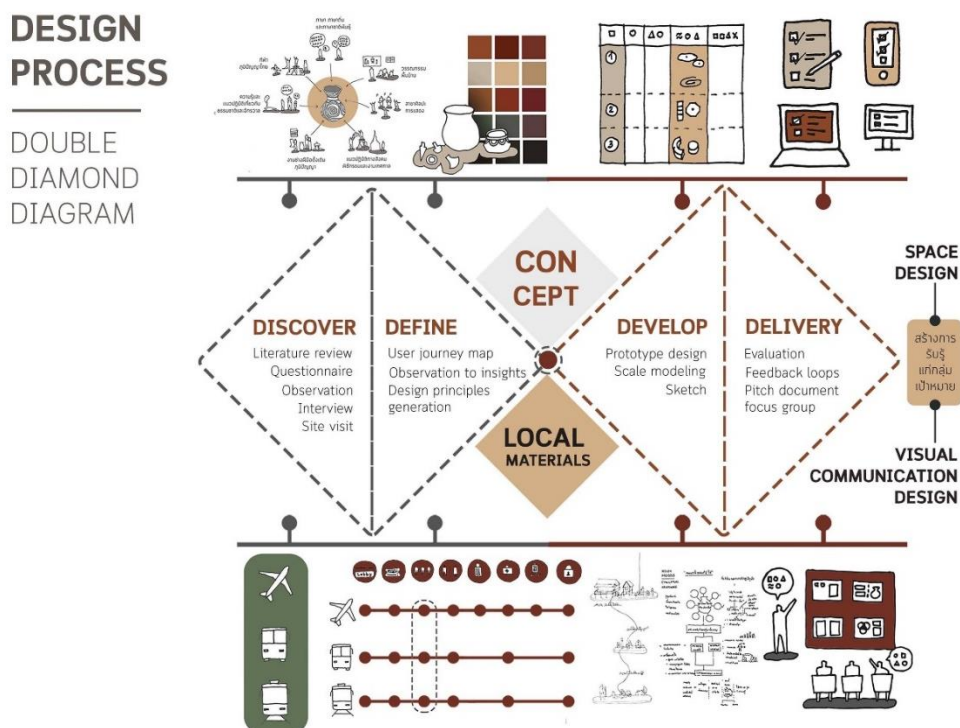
DESIGN PROCESS

DOUBLE DIAMOND DIAGRAM

CON CEPT

DISCOVER
Literature review
Questionnaire
Observation
Interview
Site visit

DEFINE
User journey map
Observation to insights
Design principles generation

DEVELOP
Prototype design
Scale modeling
Sketch

DELIVERY
Evaluation
Feedback loops
Pitch document
focus group

LOCAL MATERIALS

SPACE DESIGN

สร้างการรับรู้แก่กลุ่มเป้าหมาย

VISUAL COMMUNICATION DESIGN